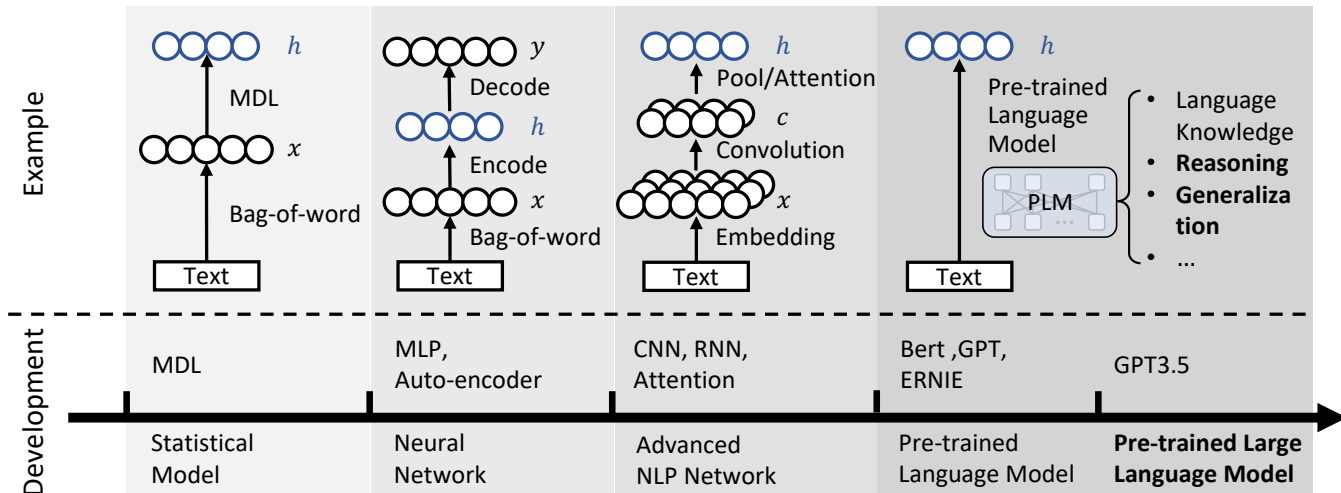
Example

$h$
MDL
$x$
Bag-of-word
Text

$y$
Decode
$h$
Encode
$x$
Bag-of-word
Text

$h$
Pool/Attention
$c$
Convolution
$x$
Embedding
Text

$h$
Pre-trained Language Model
PLM
Text

• Language Knowledge
• **Reasoning**
• **Generalization**
• …

Development

MDL
MLP, Auto-encoder
CNN, RNN, Attention
Bert ,GPT, ERNIE
GPT3.5

Statistical Model
Neural Network
Advanced NLP Network
Pre-trained Language Model
**Pre-trained Large Language Model**